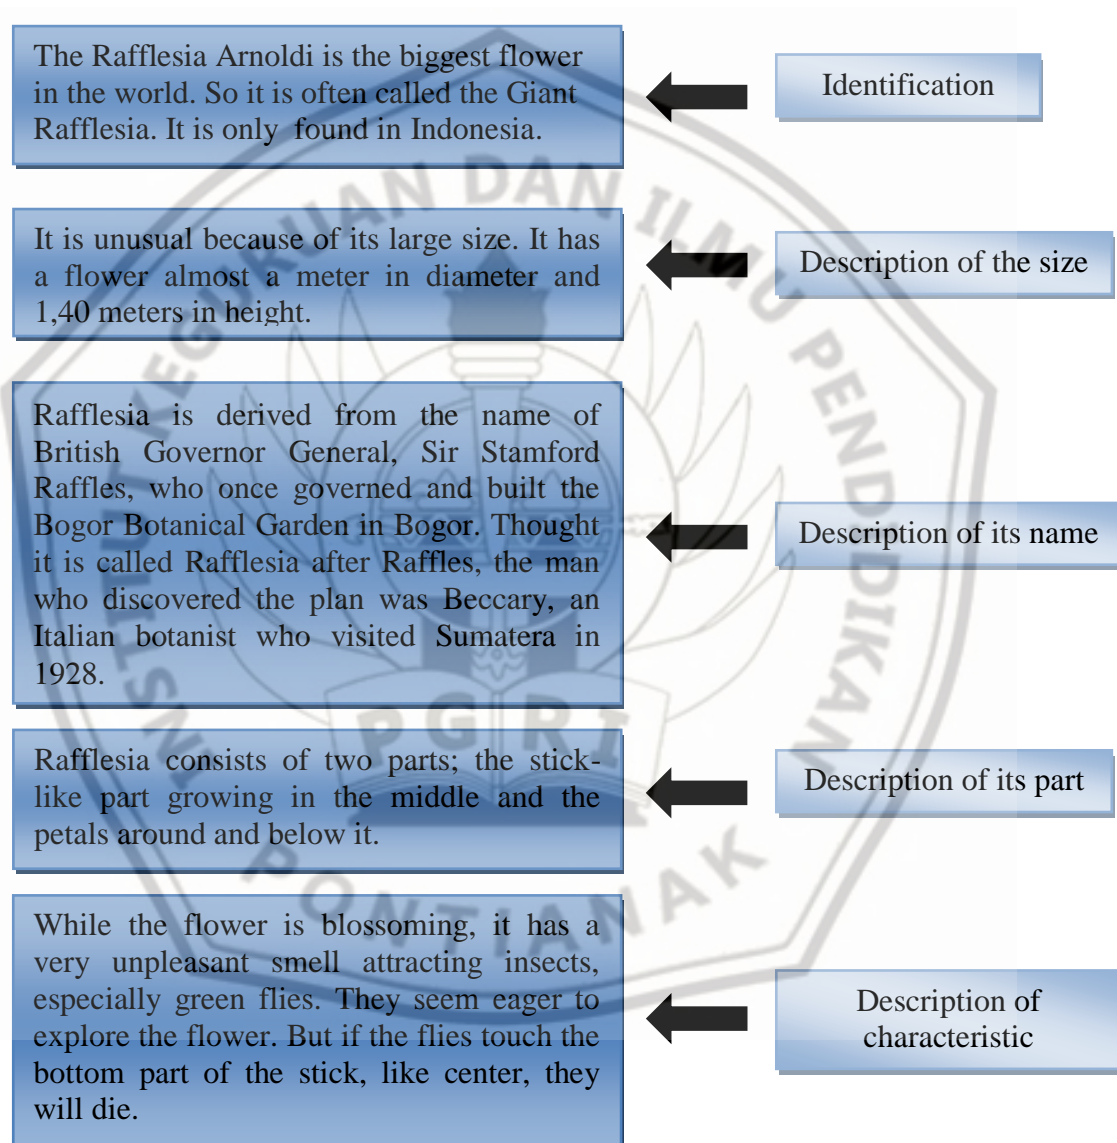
The Rafflesia Arnoldi is the biggest flower in the world. So it is often called the Giant Rafflesia. It is only found in Indonesia.

Identification

It is unusual because of its large size. It has a flower almost a meter in diameter and 1,40 meters in height.

Description of the size

Rafflesia is derived from the name of British Governor General, Sir Stamford Raffles, who once governed and built the Bogor Botanical Garden in Bogor. Thought it is called Rafflesia after Raffles, the man who discovered the plan was Beccary, an Italian botanist who visited Sumatera in 1928.

Description of its name

Rafflesia consists of two parts; the stick-like part growing in the middle and the petals around and below it.

Description of its part

While the flower is blossoming, it has a very unpleasant smell attracting insects, especially green flies. They seem eager to explore the flower. But if the flies touch the bottom part of the stick, like center, they will die.

Description of characteristic